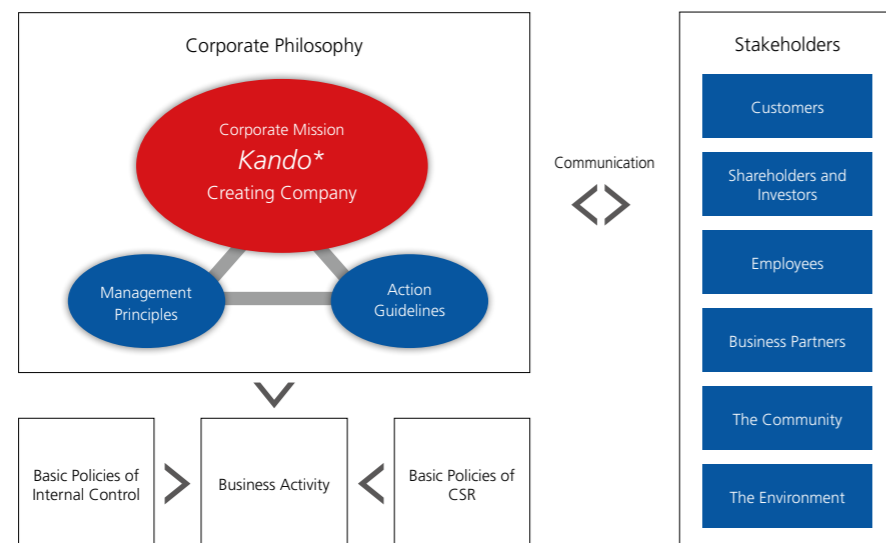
Corporate Philosophy

Corporate Mission
*Kando\**
Creating Company

Management Principles

Action Guidelines

Communication

Stakeholders

Customers

Shareholders and Investors

Employees

Business Partners

The Community

The Environment

Basic Policies of Internal Control

Business Activity

Basic Policies of CSR